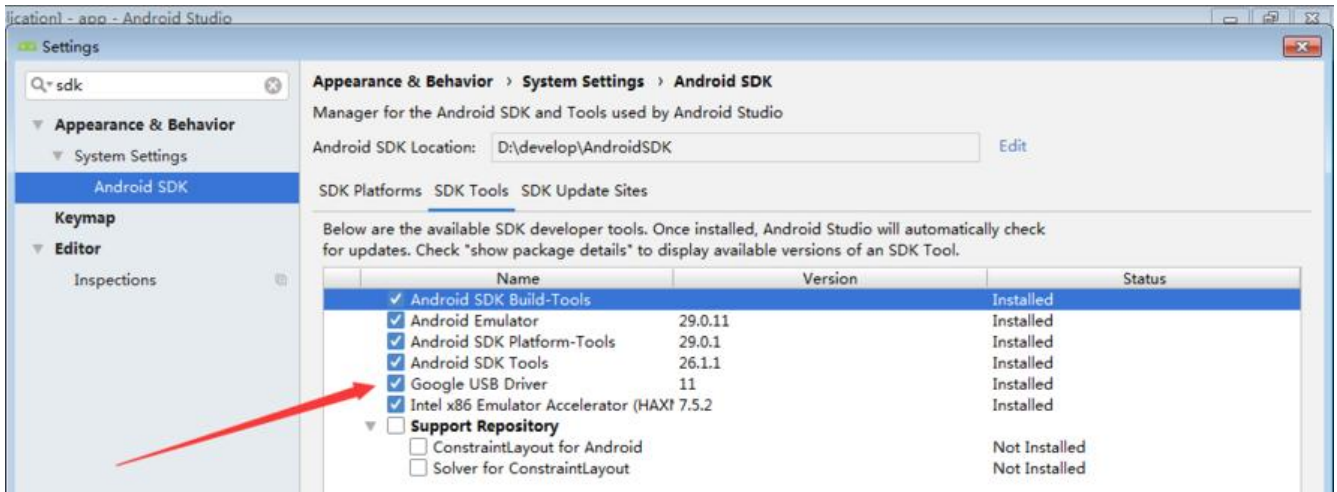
lication] - app - Android Studio

Settings

sdk

Appearance & Behavior
System Settings
Android SDK
Keymap
Editor
Inspections

Appearance & Behavior › System Settings › Android SDK

Manager for the Android SDK and Tools used by Android Studio

Android SDK Location: D:\develop\AndroidSDK Edit

SDK Platforms SDK Tools SDK Update Sites

Below are the available SDK developer tools. Once installed, Android Studio will automatically check for updates. Check "show package details" to display available versions of an SDK Tool.

| Name | Version | Status |
|---|---|---|
| Android SDK Build-Tools | | Installed |
| Android Emulator | 29.0.11 | Installed |
| Android SDK Platform-Tools | 29.0.1 | Installed |
| Android SDK Tools | 26.1.1 | Installed |
| Google USB Driver | 11 | Installed |
| Intel x86 Emulator Accelerator (HAXI | 7.5.2 | Installed |
| Support Repository | | |
| ConstraintLayout for Android | | Not Installed |
| Solver for ConstraintLayout | | Not Installed |